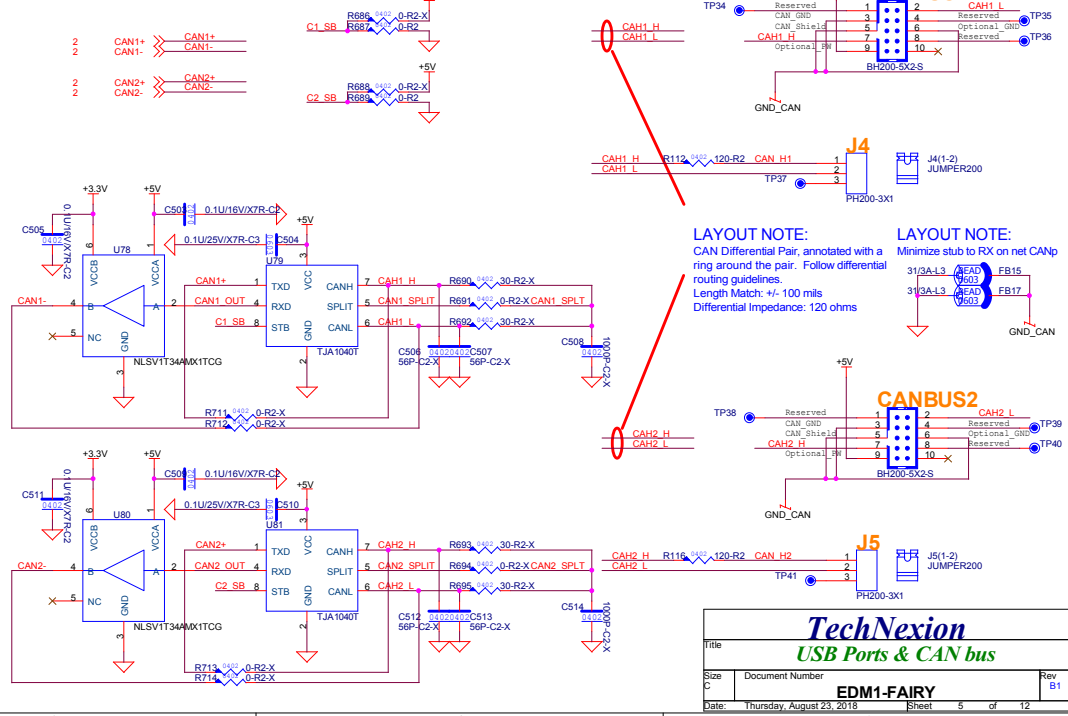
C1_SB R686 0402 0-R2-X
R687 0402 0-R2

2 CAN1+ CAN1+
2 CAN1- CAN1-

2 CAN2+ CAN2+
2 CAN2- CAN2-

+5V
R688 0402 0-R2-X
C2_SB R689 0402 0-R2

CAH1_H
CAH1_L

TP34
Reserved 1 2 CAH1_L
CAN_GND 3 4 Reserved TP35
CAN_Shield 5 6 Optional_GND
CAH1_H 7 8 Reserved TP36
Optional_PW 9 10
BH200-5X2-S
GND_CAN

J4
CAH1_H R112 0402 120-R2 CAN_H1 1
CAH1_L 2
TP37 3
PH200-3X1
J4(1-2)
JUMPER200

+3.3V +5V
C505 0.1U/16V/X7R-C2 0402
C501 0402 0.1U/16V/X7R-C2
0.1U/25V/X7R-C3 C504 0402
+5V
U78
U79
VCCB VCCA
CAN1- 4 B A 2 CAN1_OUT 4 RXD
5 NC GND 3
NLSV1T34AMX1TCG
CAN1+ 1 TXD
C1_SB 8 STB
VCC CANH 7 CAH1_H
SPLIT 5 CAN1_SPLIT
CANL 6 CAH1_L
GND 2
TJA1040T
R690 0402 30-R2-X
R691 0402 0-R2-X CAN1_SPLT
R692 0402 30-R2-X
C506 0402 0402 C507
56P-C2-X 56P-C2-X
C508 0402 1000P-C2-X
R711 0402 0-R2-X
R712 0402 0-R2-X

LAYOUT NOTE:
CAN Differential Pair, annotated with a ring around the pair. Follow differential routing guidelines.
Length Match: +/- 100 mils
Differential Impedance: 120 ohms

LAYOUT NOTE:
Minimize stub to RX on net CANp
31/3A-L3 BEAD 0603 FB15
31/3A-L3 BEAD 0603 FB17
GND_CAN

+5V
CANBUS2
TP38 Reserved 1 2 CAH2_L
CAN_GND 3 4 Reserved TP39
CAN_Shield 5 6 Optional_GND
CAH2_H 7 8 Reserved TP40
Optional_PW 9 10
BH200-5X2-S
GND_CAN
CAH2_H
CAH2_L

+3.3V +5V
C511 0.1U/16V/X7R-C2 0402
C509 0402 0.1U/16V/X7R-C2
0.1U/25V/X7R-C3 C510
+5V
U80
U81
CAN2- 4 B A 2 CAN2_OUT 4 RXD
5 NC GND 3
NLSV1T34AMX1TCG
CAN2+ 1 TXD
C2_SB 8 STB
CANH 7 CAH2_H
SPLIT 5 CAH2_SPLIT
CANL 6 CAH2_L
TJA1040T
R693 0402 30-R2-X
R694 0402 0-R2-X CAN2_SPLT
R695 0402 30-R2-X
C512 0402 0402 C513
56P-C2-X 56P-C2-X
C514 0402 1000P-C2-X
R713 0402 0-R2-X
R714 0402 0-R2-X

J5
CAH2_H R116 0402 120-R2 CAN_H2 1
CAH2_L 2
TP41 3
PH200-3X1
J5(1-2)
JUMPER200

TechNexion
Title
USB Ports & CAN bus
Size C Document Number EDM1-FAIRY Rev B1
Date: Thursday, August 23, 2018 Sheet 5 of 12